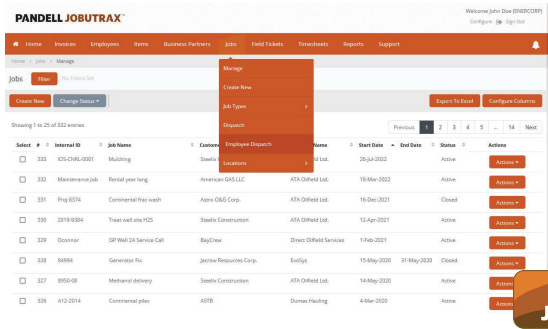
PANDELL JOBUTRAX™

Welcome John Doe (ENDRCORP)
Configure | Sign Out

Home Invoices Employees Items Business Partners Jobs Field Tickets Timesheets Reports Support

Home > Jobs > Manage

Jobs Filter No Filters Set

Manage
Create New
Job Types >
Dispatch
Employee Dispatch
Locations >

Create New | Change Status ▾

Export To Excel | Configure Columns

Showing 1 to 25 of 333 entries

Previous 1 2 3 4 5 ... 14 Next

| Select | # | Internal ID | Job Name | Custom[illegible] | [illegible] Name | Start Date | End Date | Status | Actions |
|---|---|---|---|---|---|---|---|---|---|
| ☐ | 333 | IOS-CNRL-0001 | Mulching | Steelx | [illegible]ld Ltd. | 26-Jul-2022 | | Active | Actions ▾ |
| ☐ | 332 | Maintenance Job | Rental year long | American GAS LLC | ATA Oilfield Ltd. | 18-Mar-2022 | | Active | Actions ▾ |
| ☐ | 331 | Proj 8574 | Continental frac wash | Alpha O&G Corp. | ATA Oilfield Ltd. | 16-Dec-2021 | | Closed | Actions ▾ |
| ☐ | 330 | 2019-9384 | Treat well site H2S | Steelx Construction | ATA Oilfield Ltd. | 12-Apr-2021 | | Active | Actions ▾ |
| ☐ | 329 | Oconnor | GP Well 2A Service Call | BayCrew | Direct Oilfield Services | 1-Feb-2021 | | Active | Actions ▾ |
| ☐ | 328 | 84966 | Generator Fix | Jacrow Resources Corp. | EvoSys | 15-May-2020 | 31-May-2020 | Closed | Actions ▾ |
| ☐ | 327 | 8950-08 | Methanol delivery | Steelx Construction | ATA Oilfield Ltd. | 14-May-2020 | | Active | Action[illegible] |
| ☐ | 326 | A12-2014 | Continental piles | ASTB | Dumas Hauling | 4-Mar-2020 | | Active | Action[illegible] |